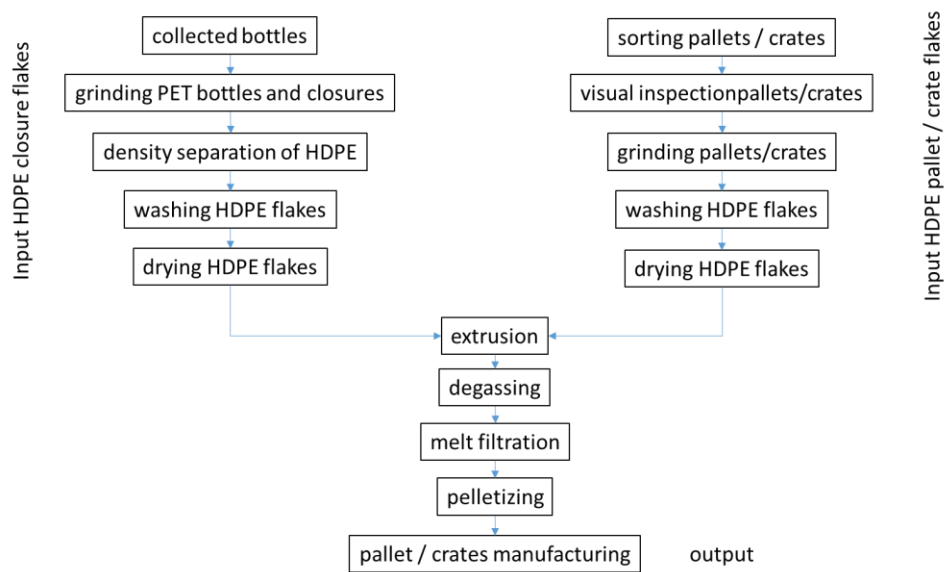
Input HDPE closure flakes

collected bottles

grinding PET bottles and closures

density separation of HDPE

washing HDPE flakes

drying HDPE flakes

Input HDPE pallet / crate flakes

sorting pallets / crates

visual inspectionpallets/crates

grinding pallets/crates

washing HDPE flakes

drying HDPE flakes

extrusion

degassing

melt filtration

pelletizing

pallet / crates manufacturing

output